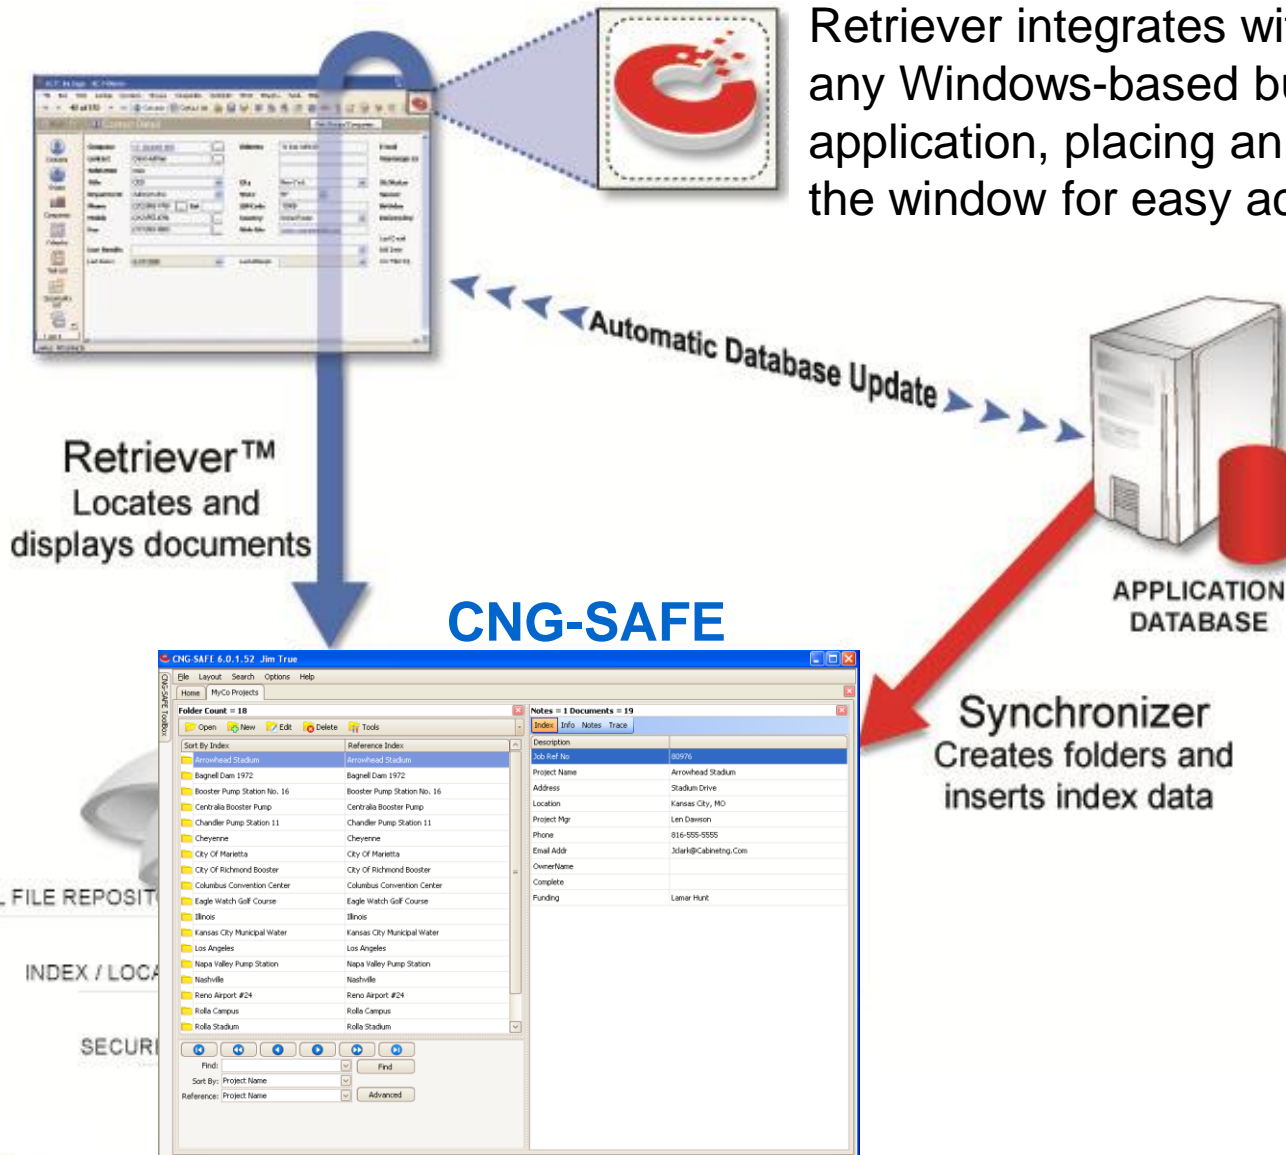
Retriever integrates wi
any Windows-based bu
application, placing an
the window for easy ac

Automatic Database Update

Retriever™
Locates and
displays documents

APPLICATION
DATABASE

CNG-SAFE

CNG-SAFE 6.0.1.52 Jim True

File Layout Search Options Help

Home MyCo Projects

Folder Count = 18

Open New Edit Delete Tools

| Sort By Index | Reference Index |
|---|---|
| Arrowhead Stadium | Arrowhead Stadium |
| Bagnell Dam 1972 | Bagnell Dam 1972 |
| Booster Pump Station No. 16 | Booster Pump Station No. 16 |
| Centralia Booster Pump | Centralia Booster Pump |
| Chandler Pump Station 11 | Chandler Pump Station 11 |
| Cheyenne | Cheyenne |
| City Of Marietta | City Of Marietta |
| City Of Richmond Booster | City Of Richmond Booster |
| Columbus Convention Center | Columbus Convention Center |
| Eagle Watch Golf Course | Eagle Watch Golf Course |
| Illinois | Illinois |
| Kansas City Municipal Water | Kansas City Municipal Water |
| Los Angeles | Los Angeles |
| Napa Valley Pump Station | Napa Valley Pump Station |
| Nashville | Nashville |
| Reno Airport #24 | Reno Airport #24 |
| Rolla Campus | Rolla Campus |
| Rolla Stadium | Rolla Stadium |

Find: Find
Sort By: Project Name
Reference: Project Name Advanced

Notes = 1 Documents = 19

Index Info Notes Trace

| Description | |
|---|---|
| Job Ref No | 80976 |
| Project Name | Arrowhead Stadium |
| Address | Stadium Drive |
| Location | Kansas City, MO |
| Project Mgr | Len Dawson |
| Phone | 816-555-5555 |
| Email Addr | Jclark@Cabinetng.Com |
| OwnerName | |
| Complete | |
| Funding | Lamar Hunt |

Synchronizer
Creates folders and
inserts index data

FILE REPOSIT
INDEX / LOCA
SECURI